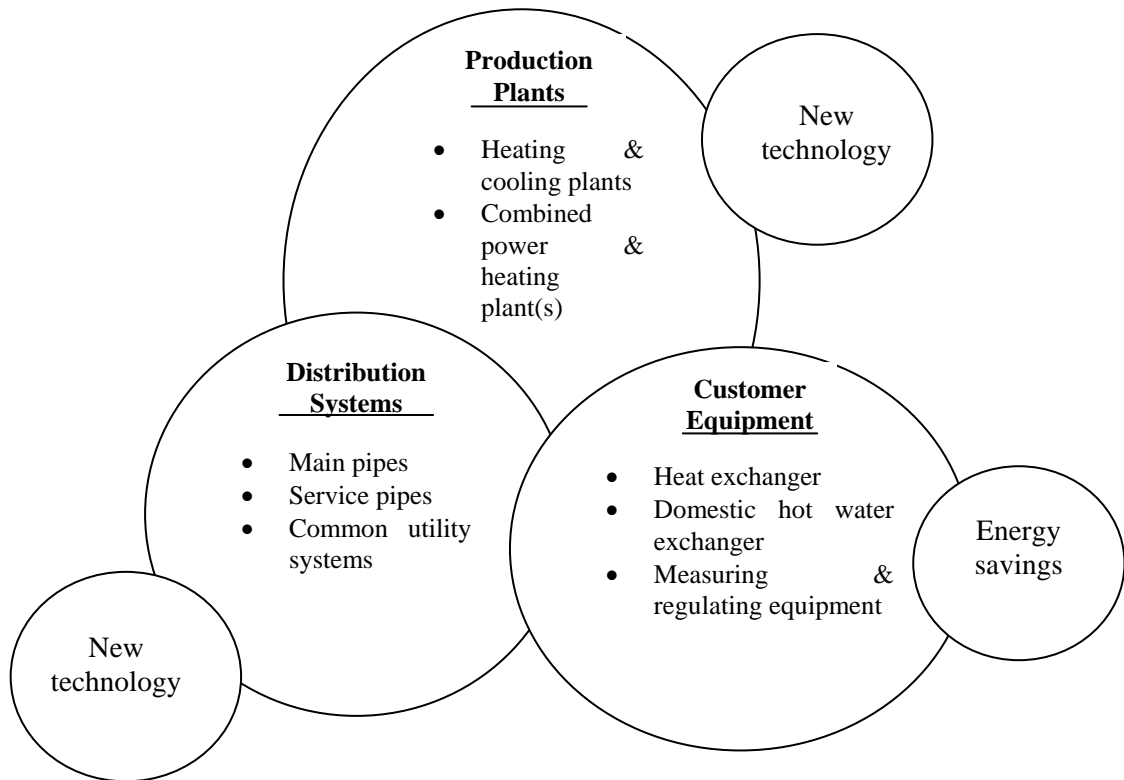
Production Plants

- Heating & cooling plants
- Combined power & heating plant(s)

New technology

Distribution Systems

- Main pipes
- Service pipes
- Common utility systems

Customer Equipment

- Heat exchanger
- Domestic hot water exchanger
- Measuring & regulating equipment

Energy savings

New technology